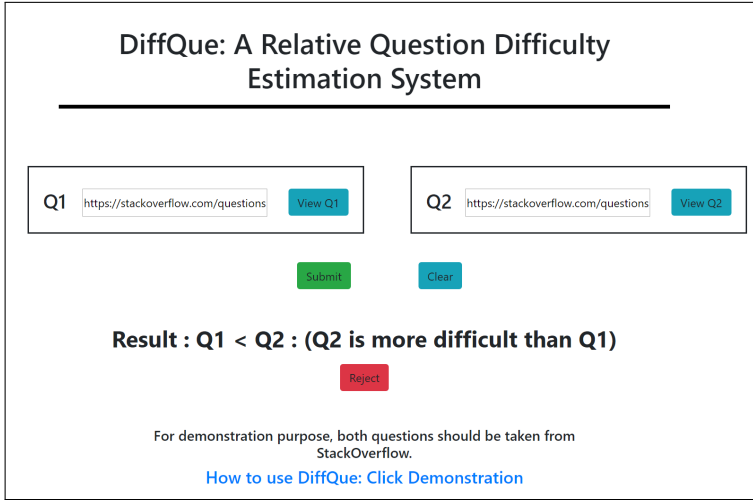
DiffQue: A Relative Question Difficulty Estimation System

Q1 https://stackoverflow.com/questions View Q1

Q2 https://stackoverflow.com/questions View Q2

Submit Clear

Result : Q1 < Q2 : (Q2 is more difficult than Q1)

Reject

For demonstration purpose, both questions should be taken from StackOverflow.

How to use DiffQue: Click Demonstration